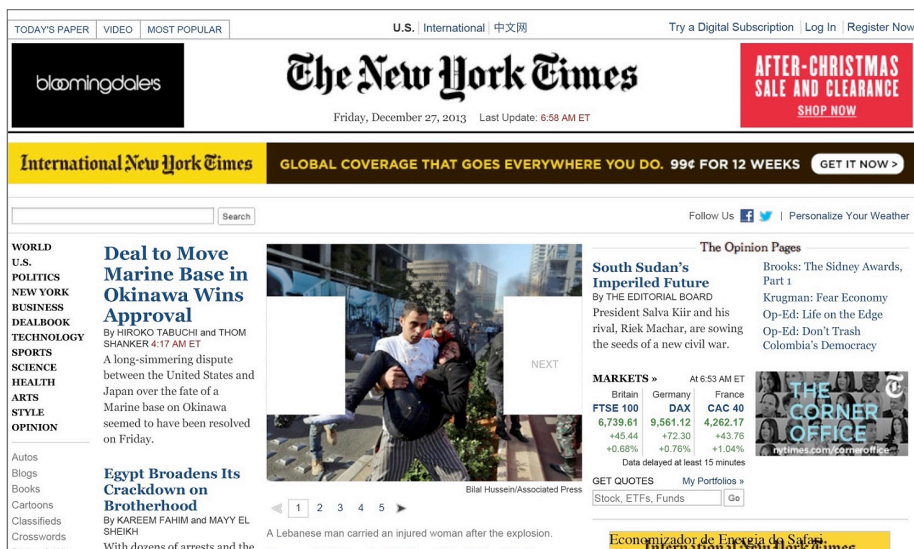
TODAY'S PAPER | VIDEO | MOST POPULAR

U.S. | International | 中文网

Try a Digital Subscription | Log In | Register Now

bloomingdale's

The New York Times

Friday, December 27, 2013 Last Update: 6:58 AM ET

AFTER-CHRISTMAS SALE AND CLEARANCE SHOP NOW

International New York Times GLOBAL COVERAGE THAT GOES EVERYWHERE YOU DO. 99¢ FOR 12 WEEKS GET IT NOW >

Search

Follow Us | Personalize Your Weather

WORLD
U.S.
POLITICS
NEW YORK
BUSINESS
DEALBOOK
TECHNOLOGY
SPORTS
SCIENCE
HEALTH
ARTS
STYLE
OPINION

Autos
Blogs
Books
Cartoons
Classifieds
Crosswords

Deal to Move Marine Base in Okinawa Wins Approval

By HIROKO TABUCHI and THOM SHANKER 4:17 AM ET

A long-simmering dispute between the United States and Japan over the fate of a Marine base on Okinawa seemed to have been resolved on Friday.

Egypt Broadens Its Crackdown on Brotherhood

By KAREEM FAHIM and MAYY EL SHEIKH

With dozens of arrests and the

NEXT

Bilal Hussein/Associated Press

1 2 3 4 5

A Lebanese man carried an injured woman after the explosion.

The Opinion Pages

South Sudan's Imperiled Future

By THE EDITORIAL BOARD

President Salva Kiir and his rival, Riek Machar, are sowing the seeds of a new civil war.

Brooks: The Sidney Awards, Part 1

Krugman: Fear Economy

Op-Ed: Life on the Edge

Op-Ed: Don't Trash Colombia's Democracy

MARKETS » At 6:53 AM ET

| Britain | Germany | France |
|---|---|---|
| FTSE 100 | DAX | CAC 40 |
| 6,739.61 | 9,561.12 | 4,262.17 |
| +45.44 | +72.30 | +43.76 |
| +0.68% | +0.76% | +1.04% |

Data delayed at least 15 minutes

GET QUOTES My Portfolios »

Stock, ETFs, Funds Go

THE CORNER OFFICE
nytimes.com/corneroffice

Economizador de Energia do Safari
International New York Times